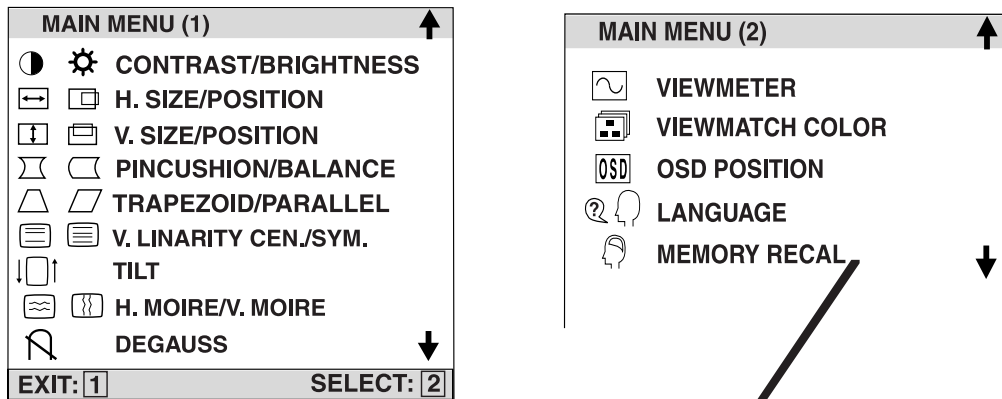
MAIN MENU (1)

CONTRAST/BRIGHTNESS
H. SIZE/POSITION
V. SIZE/POSITION
PINCUSHION/BALANCE
TRAPEZOID/PARALLEL
V. LINARITY CEN./SYM.
TILT
H. MOIRE/V. MOIRE
DEGAUSS

EXIT: 1 SELECT: 2

MAIN MENU (2)

VIEWMETER
VIEWMATCH COLOR
OSD OSD POSITION
LANGUAGE
MEMORY RECAL